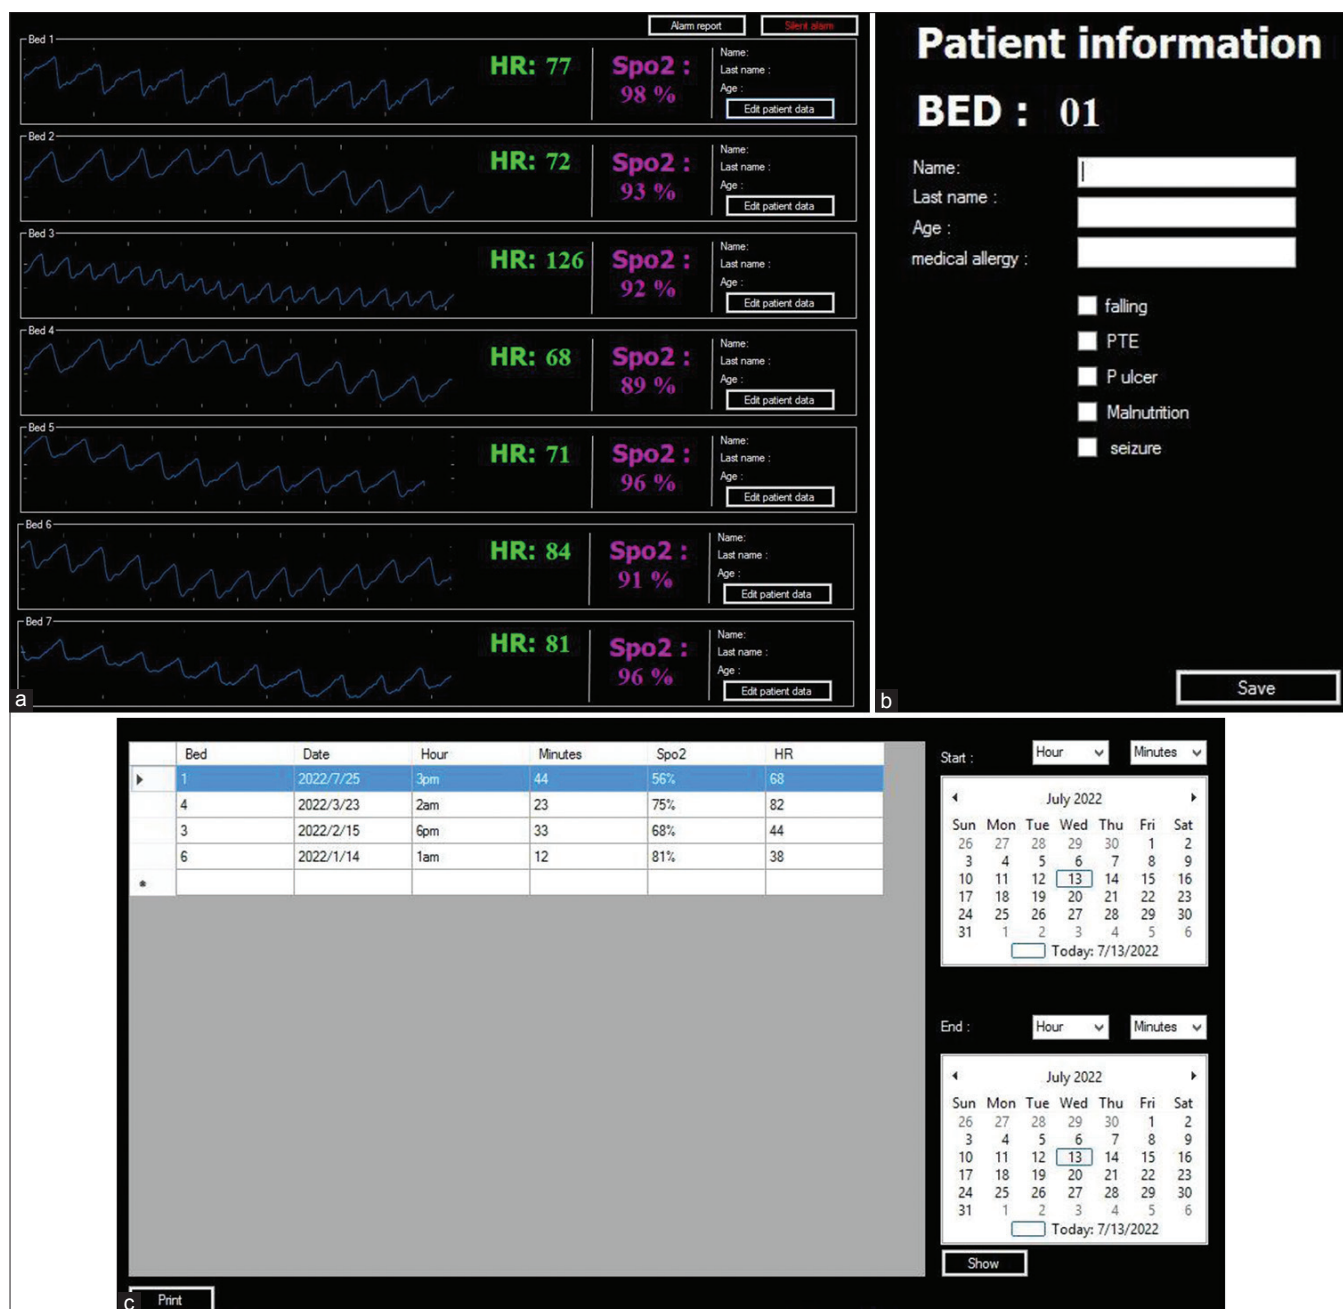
Alarm report
Silent alarm

Bed 1
HR: 77
Spo2 : 98 %
Name:
Last name :
Age :
Edit patient data

Bed 2
HR: 72
Spo2 : 93 %
Name:
Last name :
Age :
Edit patient data

Bed 3
HR: 126
Spo2 : 92 %
Name:
Last name :
Age :
Edit patient data

Bed 4
HR: 68
Spo2 : 89 %
Name:
Last name :
Age :
Edit patient data

Bed 5
HR: 71
Spo2 : 96 %
Name:
Last name :
Age :
Edit patient data

Bed 6
HR: 84
Spo2 : 91 %
Name:
Last name :
Age :
Edit patient data

Bed 7
HR: 81
Spo2 : 96 %
Name:
Last name :
Age :
Edit patient data

a

Patient information
BED : 01
Name:
Last name :
Age :
medical allergy :
falling
PTE
P ulcer
Malnutrition
seizure
Save

b

| | Bed | Date | Hour | Minutes | Spo2 | HR |
|---|---|---|---|---|---|---|
| ▸ | 1 | 2022/7/25 | 3pm | 44 | 56% | 68 |
| | 4 | 2022/3/23 | 2am | 23 | 75% | 82 |
| | 3 | 2022/2/15 | 6pm | 33 | 68% | 44 |
| | 6 | 2022/1/14 | 1am | 12 | 81% | 38 |
| * | | | | | | |

Start : Hour Minutes
July 2022
| Sun | Mon | Tue | Wed | Thu | Fri | Sat |
|---|---|---|---|---|---|---|
| 26 | 27 | 28 | 29 | 30 | 1 | 2 |
| 3 | 4 | 5 | 6 | 7 | 8 | 9 |
| 10 | 11 | 12 | 13 | 14 | 15 | 16 |
| 17 | 18 | 19 | 20 | 21 | 22 | 23 |
| 24 | 25 | 26 | 27 | 28 | 29 | 30 |
| 31 | 1 | 2 | 3 | 4 | 5 | 6 |
Today: 7/13/2022

End : Hour Minutes
July 2022
| Sun | Mon | Tue | Wed | Thu | Fri | Sat |
|---|---|---|---|---|---|---|
| 26 | 27 | 28 | 29 | 30 | 1 | 2 |
| 3 | 4 | 5 | 6 | 7 | 8 | 9 |
| 10 | 11 | 12 | 13 | 14 | 15 | 16 |
| 17 | 18 | 19 | 20 | 21 | 22 | 23 |
| 24 | 25 | 26 | 27 | 28 | 29 | 30 |
| 31 | 1 | 2 | 3 | 4 | 5 | 6 |
Today: 7/13/2022
Show

c
Print